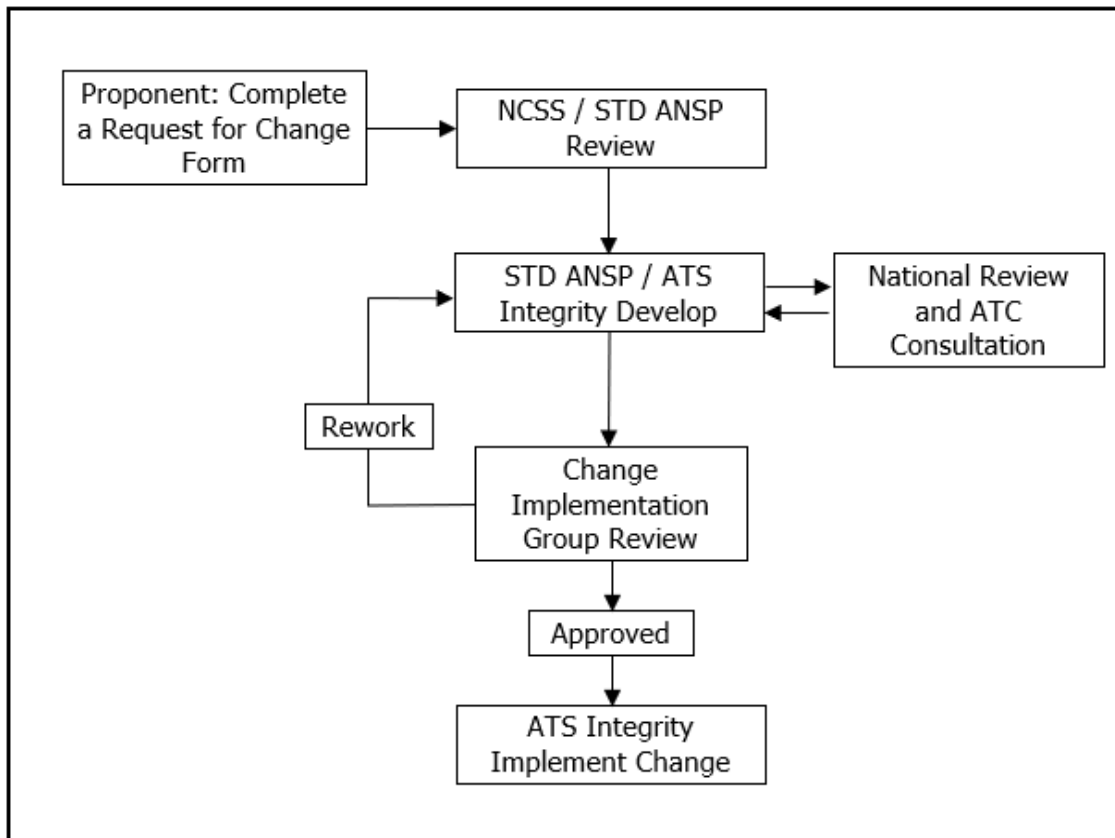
Proponent: Complete a Request for Change Form

NCSS / STD ANSP Review

STD ANSP / ATS Integrity Develop

National Review and ATC Consultation

Rework

Change Implementation Group Review

Approved

ATS Integrity Implement Change